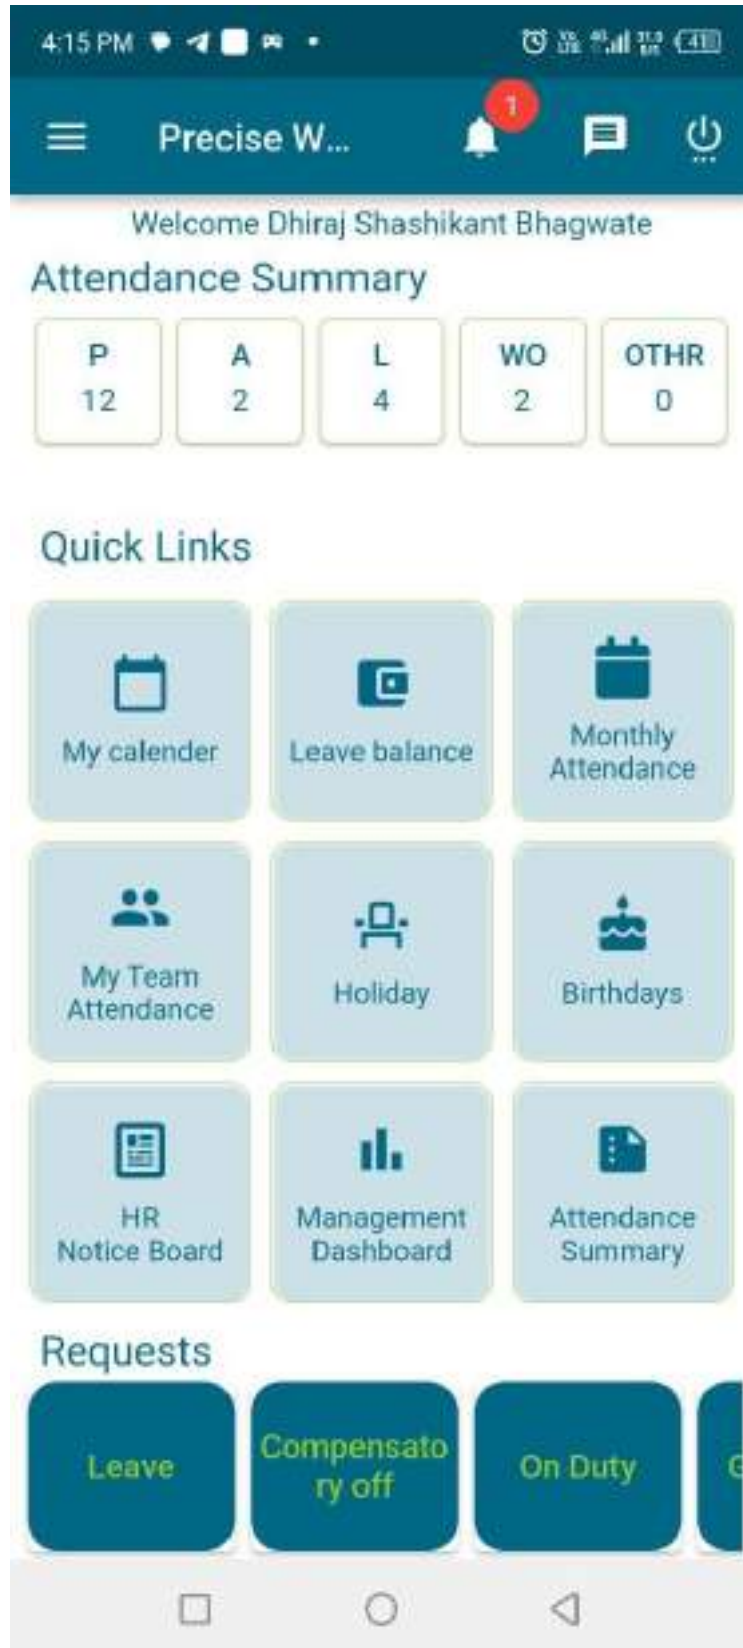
4:15 PM

Precise W...

1

Welcome Dhiraj Shashikant Bhagwate

Attendance Summary

| P | A | L | WO | OTHR |
|---|---|---|---|---|
| 12 | 2 | 4 | 2 | 0 |

Quick Links

My calender

Leave balance

Monthly Attendance

My Team Attendance

Holiday

Birthdays

HR Notice Board

Management Dashboard

Attendance Summary

Requests

Leave

Compensatory off

On Duty

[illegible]